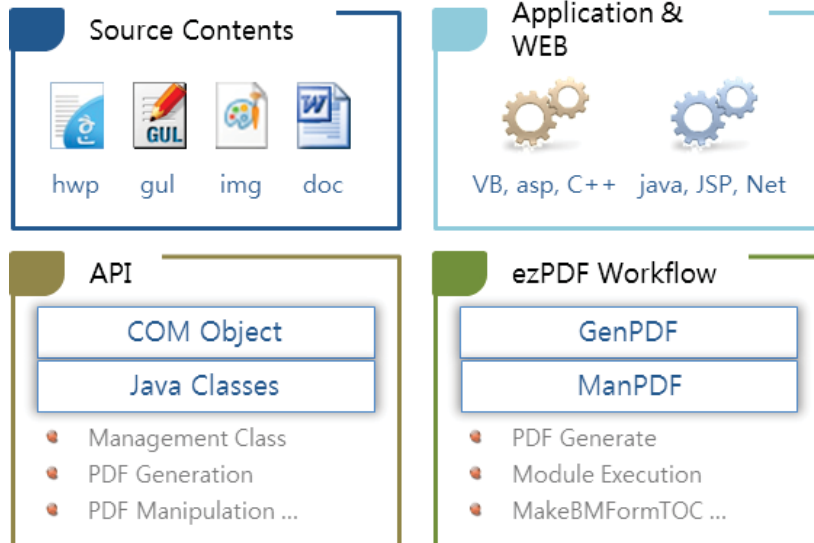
Source Contents

GUL

hwp gul img doc

Application & WEB

VB, asp, C++ java, JSP, Net

API

COM Object

Java Classes

Management Class

PDF Generation

PDF Manipulation ...

ezPDF Workflow

GenPDF

ManPDF

PDF Generate

Module Execution

MakeBMFormTOC ...